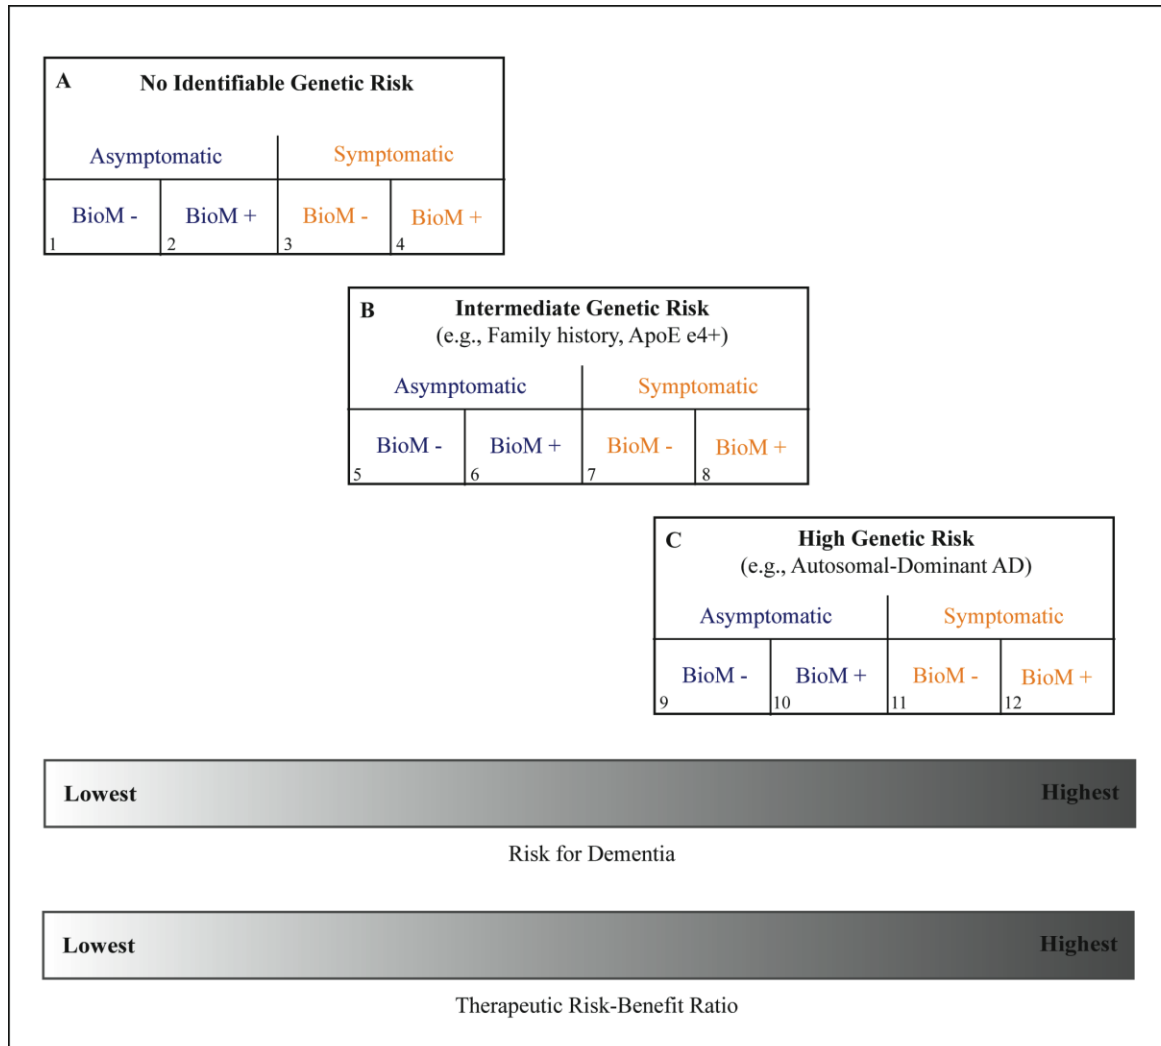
A No Identifiable Genetic Risk

| Asymptomatic | | Symptomatic | |
|---|---|---|---|
| BioM - 1 | BioM + 2 | BioM - 3 | BioM + 4 |

B Intermediate Genetic Risk
(e.g., Family history, ApoE e4+)

| Asymptomatic | | Symptomatic | |
|---|---|---|---|
| BioM - 5 | BioM + 6 | BioM - 7 | BioM + 8 |

C High Genetic Risk
(e.g., Autosomal-Dominant AD)

| Asymptomatic | | Symptomatic | |
|---|---|---|---|
| BioM - 9 | BioM + 10 | BioM - 11 | BioM + 12 |

Lowest Highest

Risk for Dementia

Lowest Highest

Therapeutic Risk-Benefit Ratio